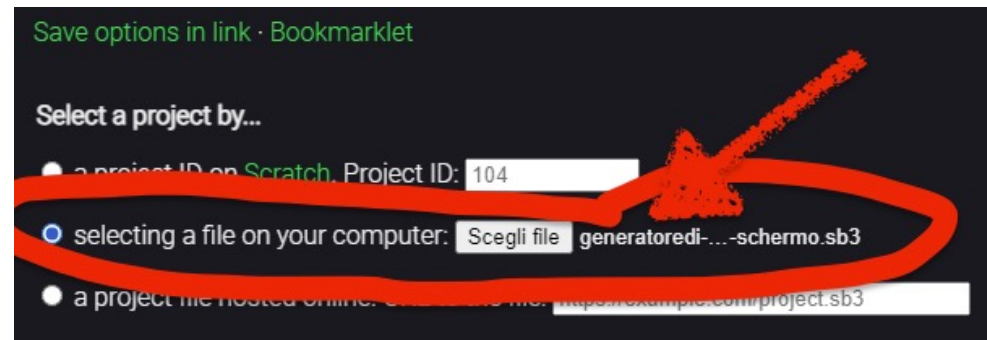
Save options in link · Bookmarklet

Select a project by...

a project ID on Scratch. Project ID: 104

selecting a file on your computer: Scegli file generatoredi-...-schermo.sb3

a project file hosted online. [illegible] https://example.com/project.sb3